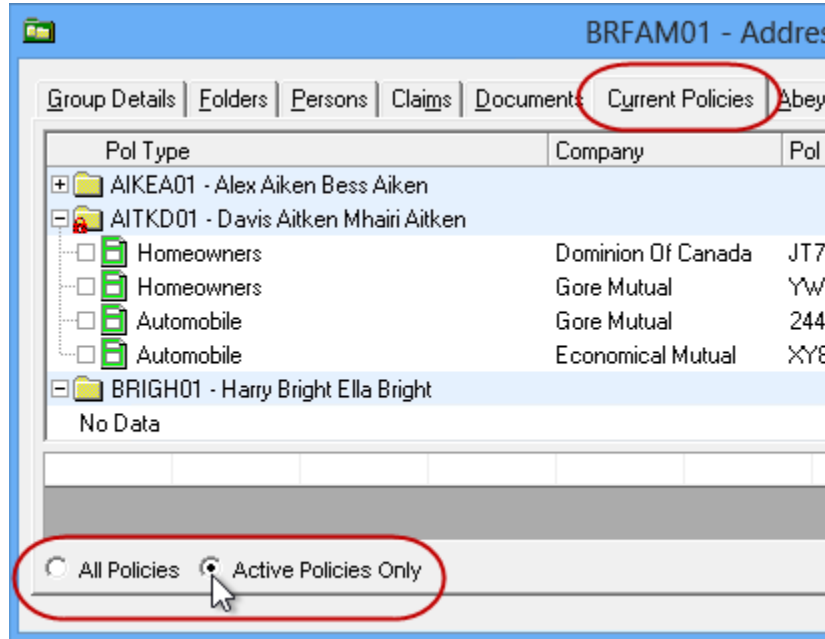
BRFAM01 - Addres

Group Details | Folders | Persons | Claims | Documents | Current Policies | Abey

| Pol Type | Company | Pol |
|---|---|---|
| AIKEA01 - Alex Aiken Bess Aiken | | |
| AITKD01 - Davis Aitken Mhairi Aitken | | |
| Homeowners | Dominion Of Canada | JT7 |
| Homeowners | Gore Mutual | YW |
| Automobile | Gore Mutual | 244 |
| Automobile | Economical Mutual | XY8 |
| BRIGH01 - Harry Bright Ella Bright | | |
| No Data | | |

All Policies
Active Policies Only